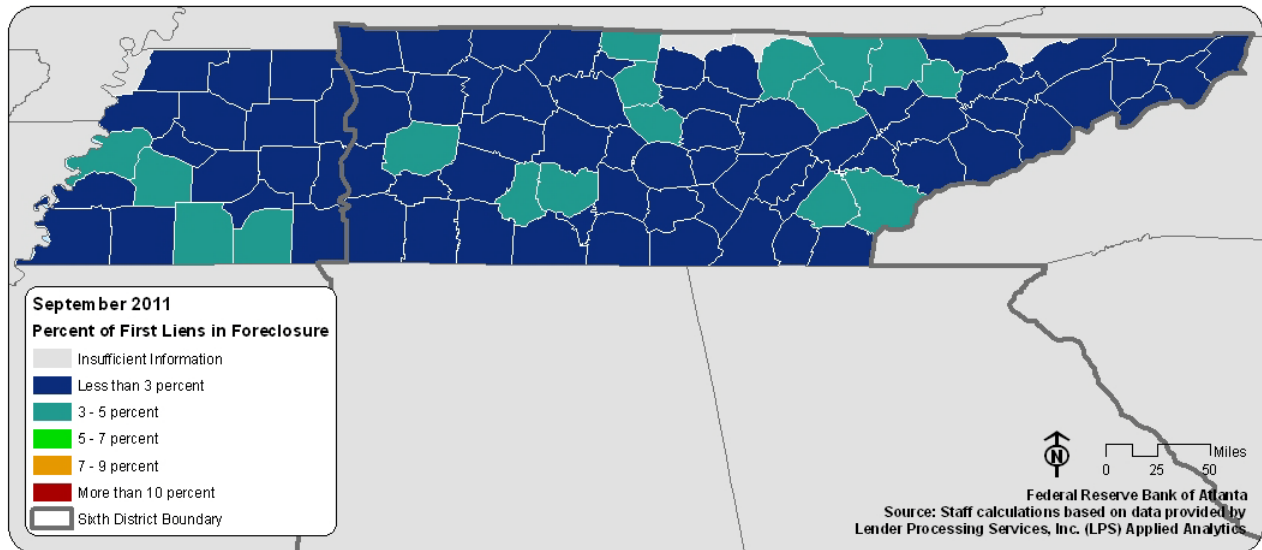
September 2011
Percent of First Liens in Foreclosure
Insufficient Information
Less than 3 percent
3 - 5 percent
5 - 7 percent
7 - 9 percent
More than 10 percent
Sixth District Boundary

N
Miles
0 25 50

Federal Reserve Bank of Atlanta
Source: Staff calculations based on data provided by Lender Processing Services, Inc. (LPS) Applied Analytics.